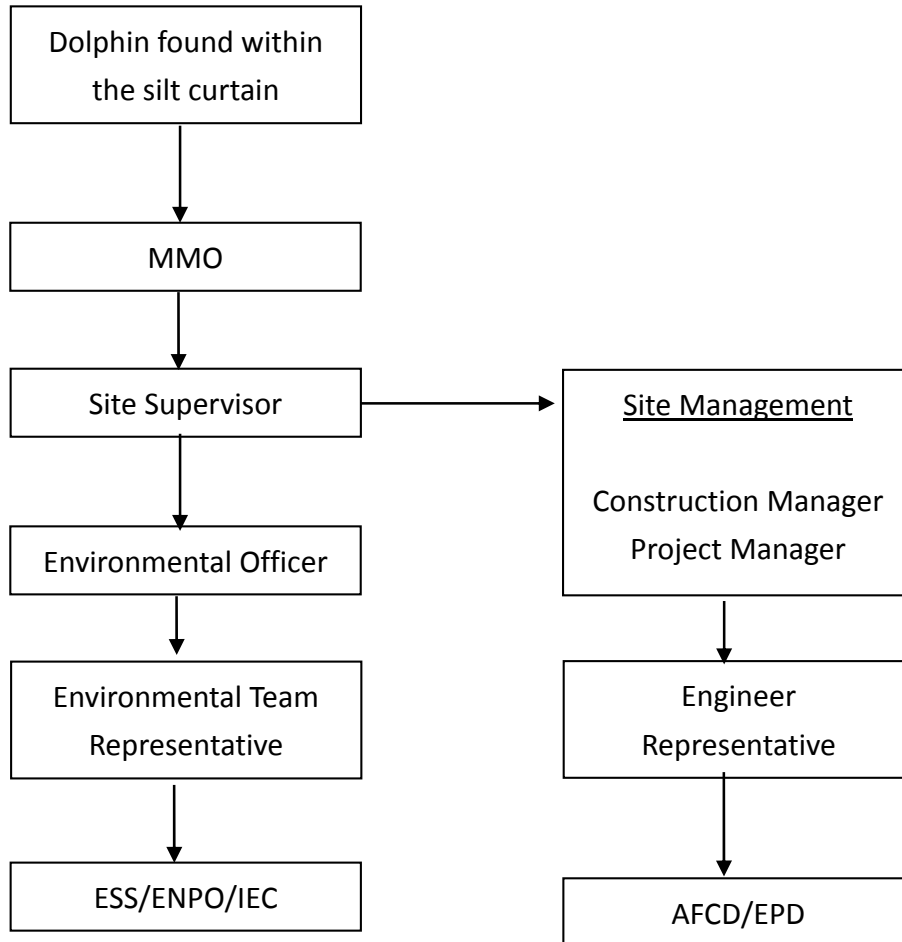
Dolphin found within the silt curtain

MMO

Site Supervisor

Environmental Officer

Environmental Team Representative

ESS/ENPO/IEC

Site Management

Construction Manager
Project Manager

Engineer Representative

AFCD/EPD